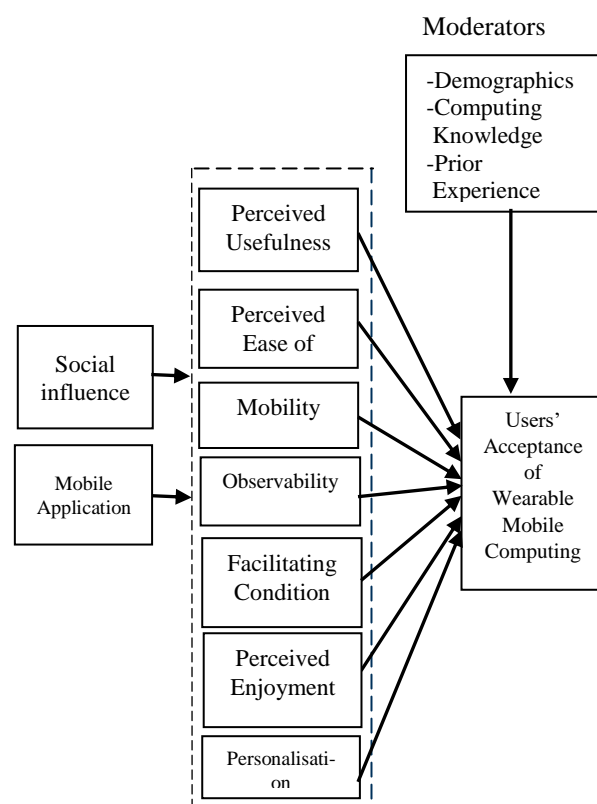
Moderators

-Demographics
-Computing Knowledge
-Prior Experience

Perceived Usefulness

Perceived Ease of

Mobility

Observability

Facilitating Condition

Perceived Enjoyment

Personalisation

Social influence

Mobile Application

Users' Acceptance of Wearable Mobile Computing